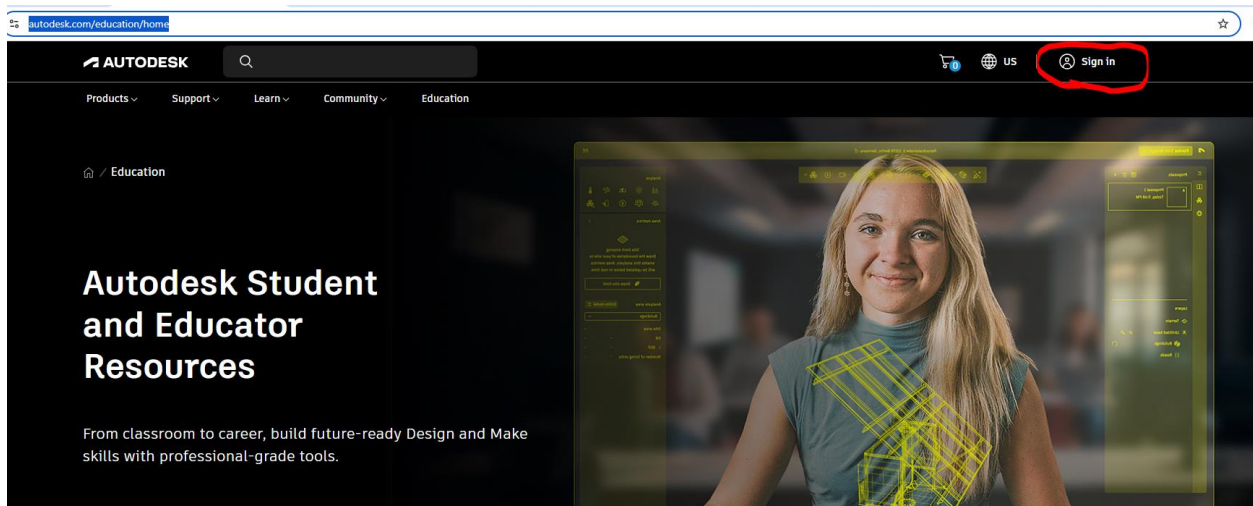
autodesk.com/education/home

AUTODESK

0 US Sign in

Products Support Learn Community Education

Education

Autodesk Student and Educator Resources

From classroom to career, build future-ready Design and Make skills with professional-grade tools.